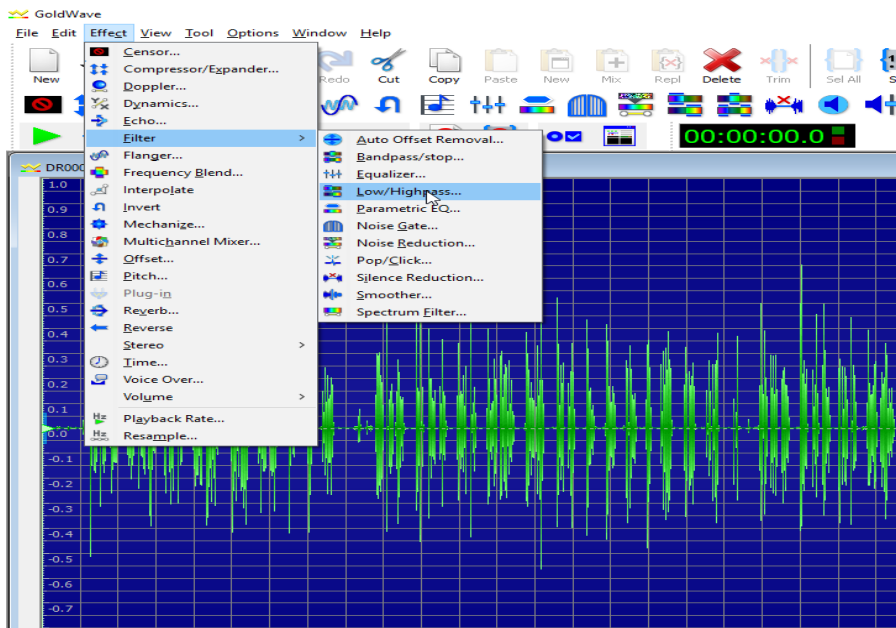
GoldWave

File Edit Effect View Tool Options Window Help

New Redo Cut Copy Paste New Mix Repl Delete Trim Sel All S

00:00:00.0

DR000

Censor...
Compressor/Expander...
Doppler...
Dynamics...
Echo...
Filter >
Flanger...
Frequency Blend...
Interpolate
Invert
Mechanize...
Multichannel Mixer...
Offset...
Pitch...
Plug-in
Reverb...
Reverse
Stereo >
Time...
Voice Over...
Volume >
Playback Rate...
Resample...

Auto Offset Removal...
Bandpass/stop...
Equalizer...
Low/Highpass...
Parametric EQ...
Noise Gate...
Noise Reduction...
Pop/Click...
Silence Reduction...
Smoother...
Spectrum Filter...

1.0
0.9
0.8
0.7
0.6
0.5
0.4
0.3
0.2
0.1
0.0
-0.1
-0.2
-0.3
-0.4
-0.5
-0.6
-0.7